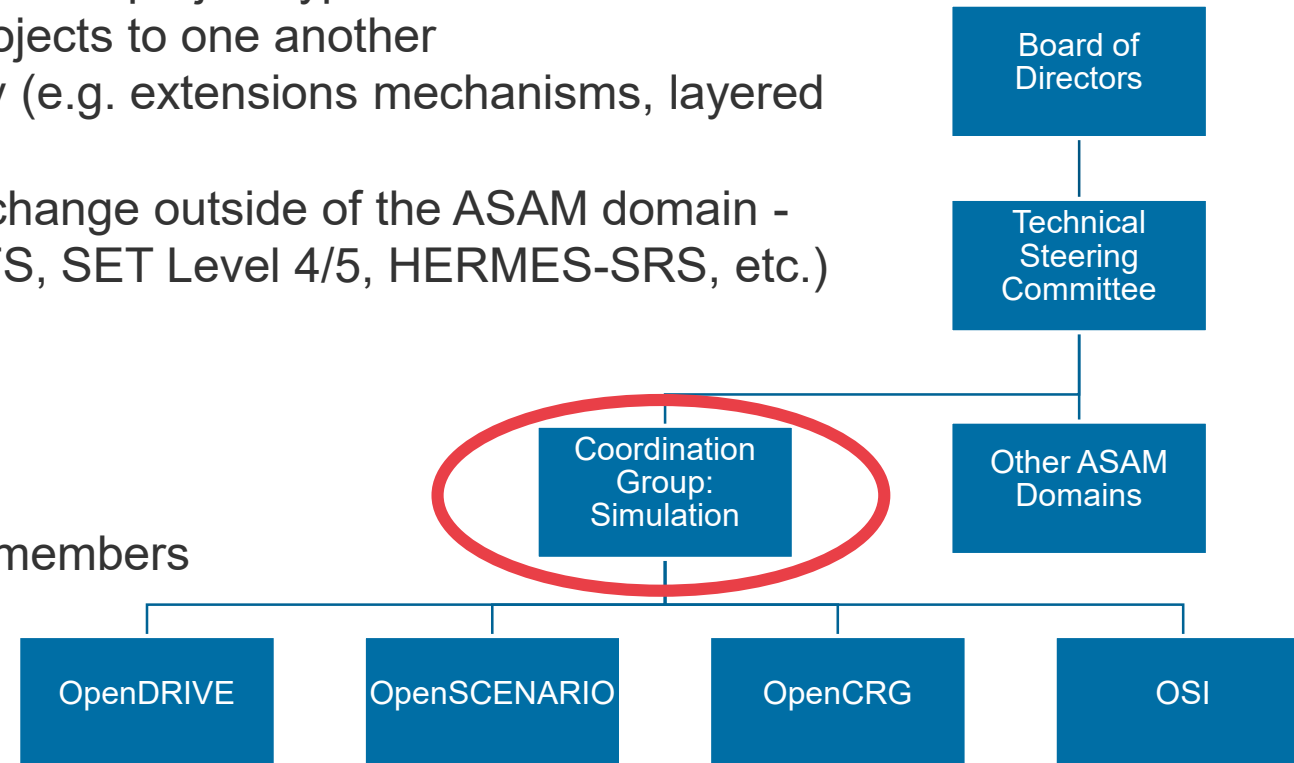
ojects to one another
y (e.g. extensions mechanisms, layered

change outside of the ASAM domain -
TS, SET Level 4/5, HERMES-SRS, etc.)

members

Board of Directors

Technical Steering Committee

Coordination Group: Simulation

Other ASAM Domains

OpenDRIVE

OpenSCENARIO

OpenCRG

OSI